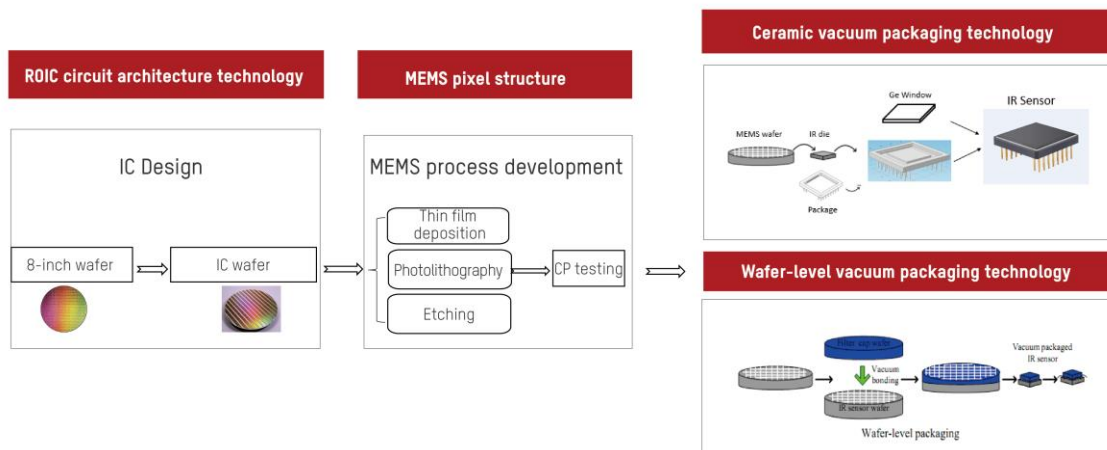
ROIC circuit architecture technology

IC Design

8-inch wafer

IC wafer

MEMS pixel structure

MEMS process development

Thin film deposition

Photolithography

Etching

CP testing

Ceramic vacuum packaging technology

Ge Window

IR Sensor

MEMS wafer

IR die

Package

Wafer-level vacuum packaging technology

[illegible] wafer

Vacuum bonding

IR sensor wafer

Vacuum packaged IR sensor

Wafer-level packaging